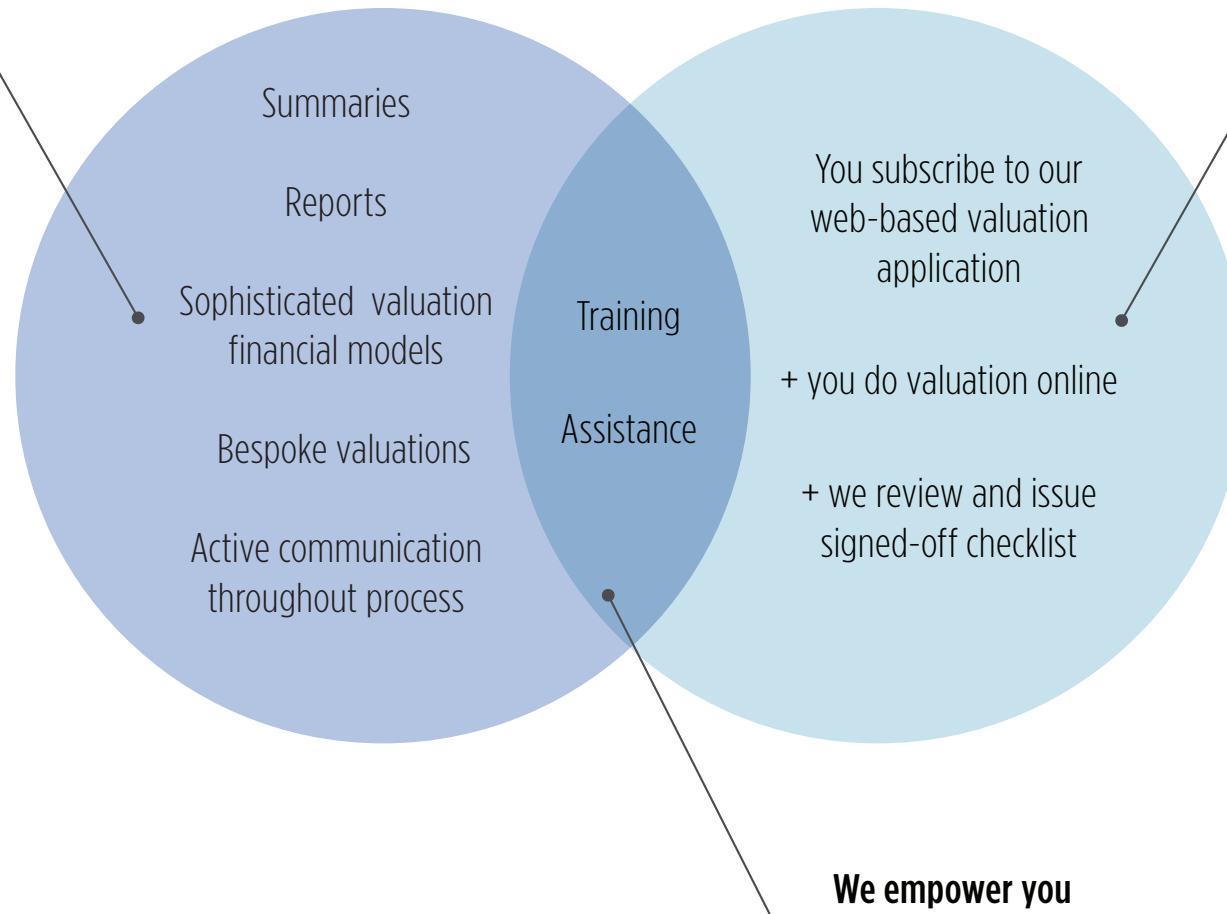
Summaries

Reports

Sophisticated valuation financial models

Bespoke valuations

Active communication throughout process

Training

Assistance

You subscribe to our web-based valuation application

+ you do valuation online

+ we review and issue signed-off checklist

We empower you